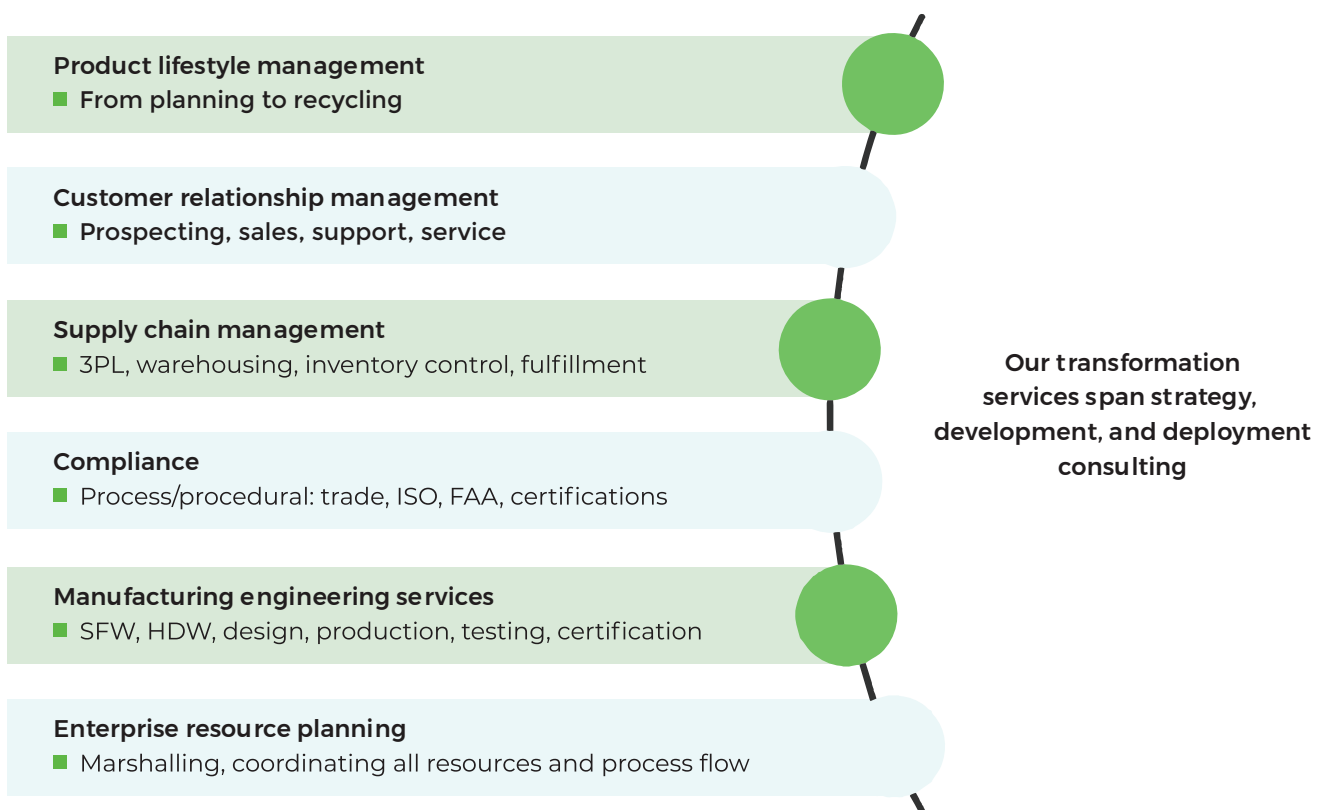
Product lifestyle management
From planning to recycling

Customer relationship management
Prospecting, sales, support, service

Supply chain management
3PL, warehousing, inventory control, fulfillment

Compliance
Process/procedural: trade, ISO, FAA, certifications

Manufacturing engineering services
SFW, HDW, design, production, testing, certification

Enterprise resource planning
Marshalling, coordinating all resources and process flow

Our transformation services span strategy, development, and deployment consulting